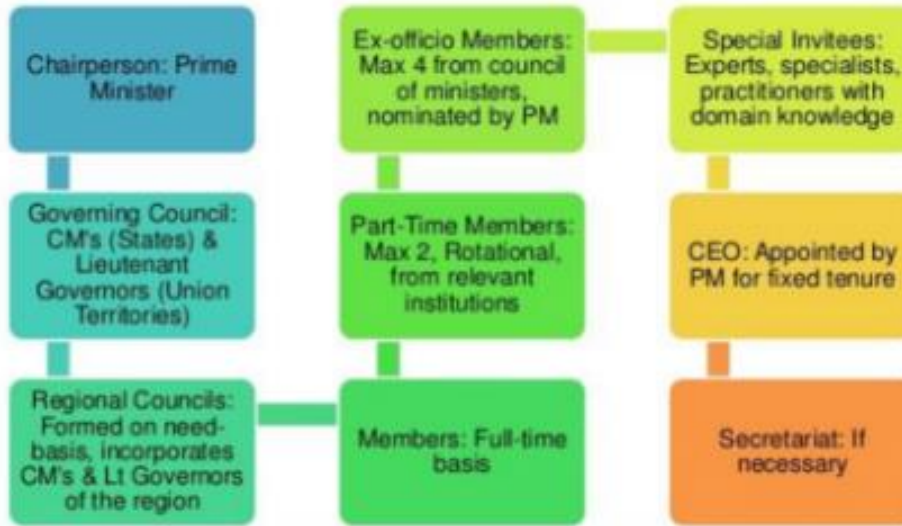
Chairperson: Prime Minister

Governing Council: CM's (States) & Lieutenant Governors (Union Territories)

Regional Councils: Formed on need-basis, incorporates CM's & Lt Governors of the region

Ex-officio Members: Max 4 from council of ministers, nominated by PM

Part-Time Members: Max 2, Rotational, from relevant institutions

Members: Full-time basis

Special Invitees: Experts, specialists, practitioners with domain knowledge

CEO: Appointed by PM for fixed tenure

Secretariat: If necessary